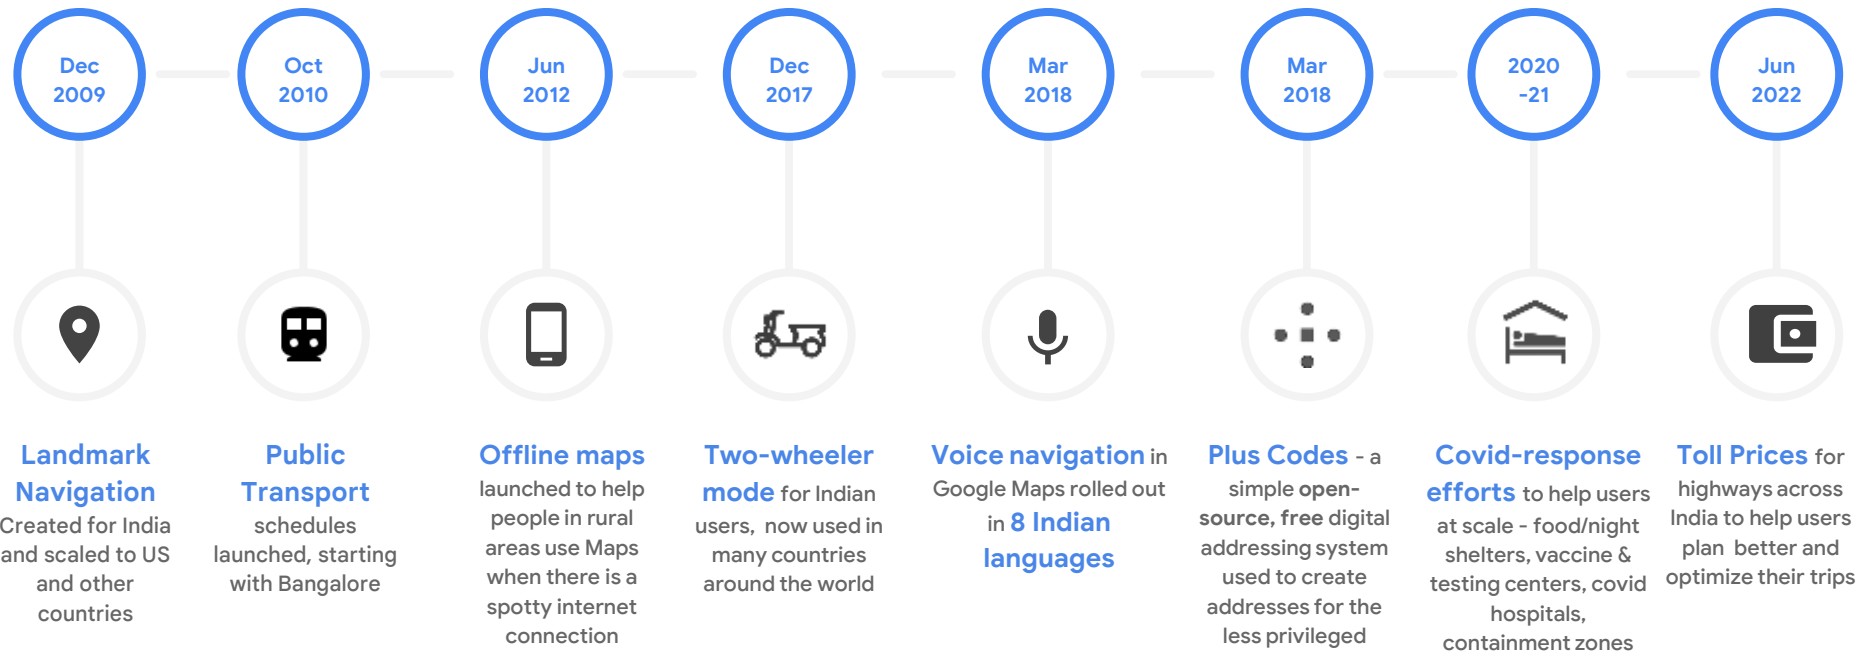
Dec 2009

Oct 2010

Jun 2012

Dec 2017

Mar 2018

Mar 2018

2020 -21

Jun 2022

Landmark Navigation
Created for India and scaled to US and other countries

Public Transport
schedules launched, starting with Bangalore

Offline maps
launched to help people in rural areas use Maps when there is a spotty internet connection

Two-wheeler mode for Indian users, now used in many countries around the world

Voice navigation in Google Maps rolled out in 8 Indian languages

Plus Codes - a simple open-source, free digital addressing system used to create addresses for the less privileged

Covid-response efforts to help users at scale - food/night shelters, vaccine & testing centers, covid hospitals, containment zones

Toll Prices for highways across India to help users plan better and optimize their trips